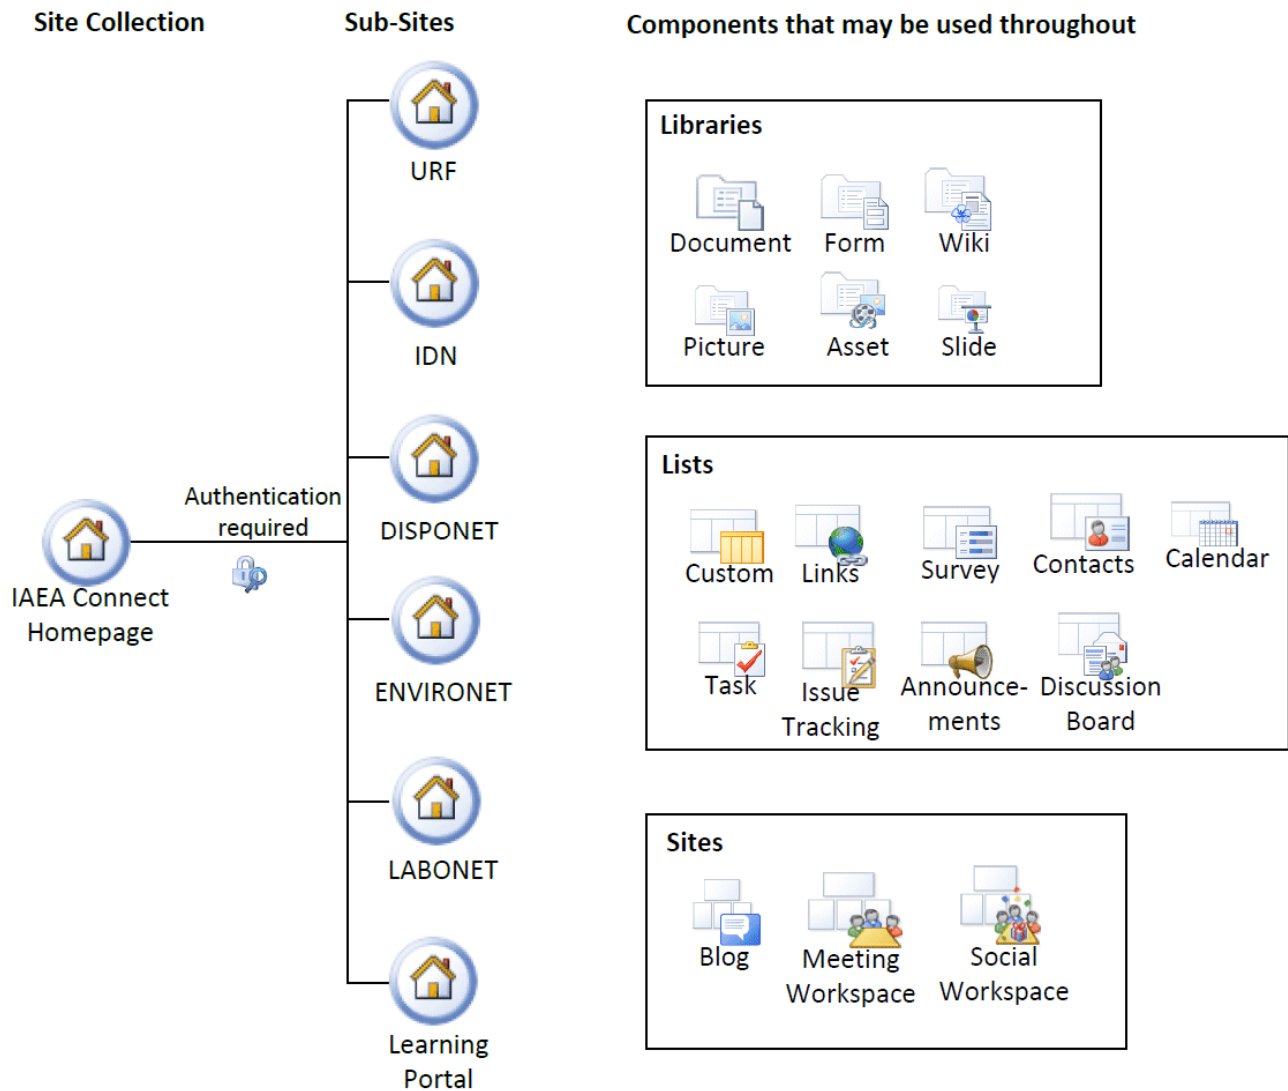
Site Collection

Sub-Sites

Components that may be used throughout

IAEA Connect Homepage

Authentication required

URF

IDN

DISPONET

ENVIRONET

LABONET

Learning Portal

Libraries

Document Form Wiki

Picture Asset Slide

Lists

Custom Links Survey Contacts Calendar

Task Issue Tracking Announce-ments Discussion Board

Sites

Blog Meeting Workspace Social Workspace